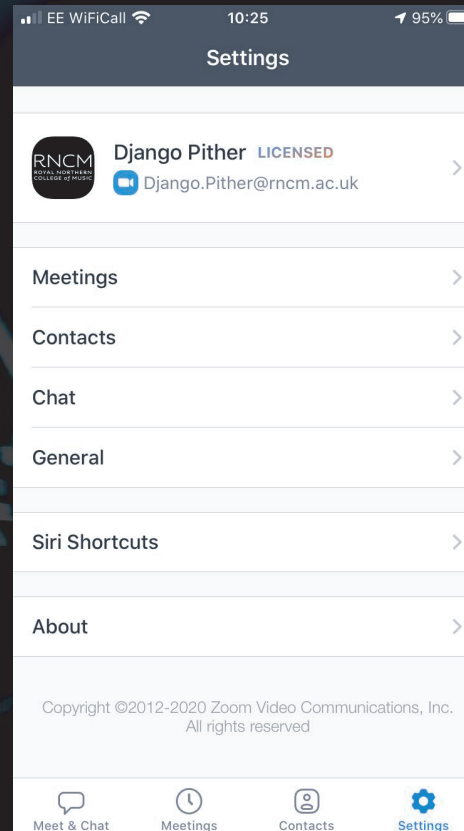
EE WiFiCall 10:25 95%

Settings

RNCM ROYAL NORTHERN COLLEGE of MUSIC

Django Pither LICENSED

Django.Pither@rncm.ac.uk

Meetings

Contacts

Chat

General

Siri Shortcuts

About

Copyright ©2012-2020 Zoom Video Communications, Inc. All rights reserved

Meet & Chat

Meetings

Contacts

Settings